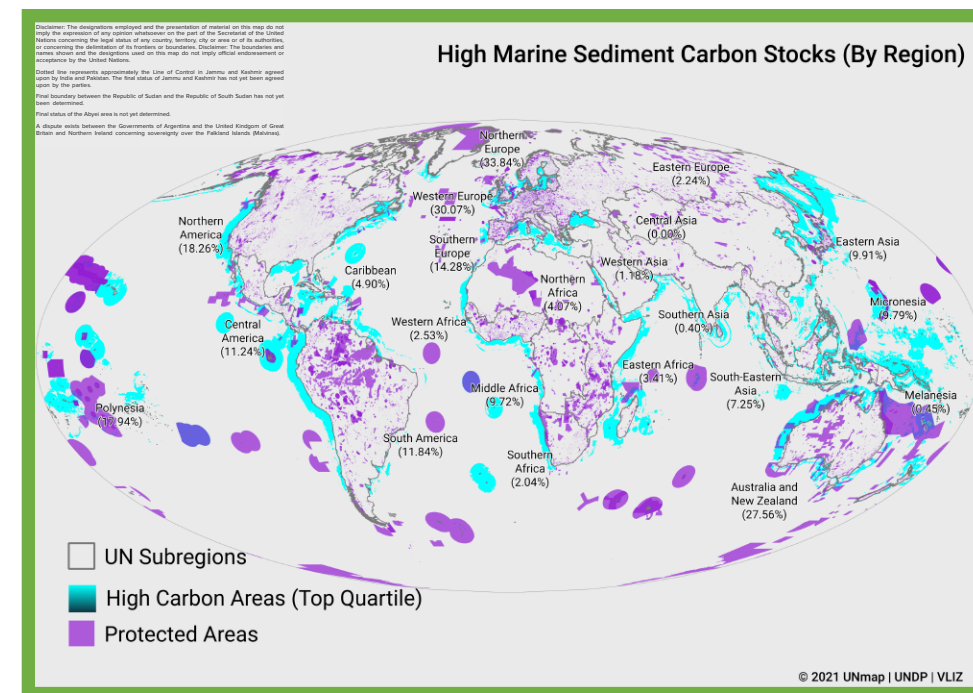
Disclaimer: The designations employed and the presentation of material on this map do not imply the expression of any opinion whatsoever on the part of the Secretariat of the United Nations concerning the legal status of any country, territory, city or area or of its authorities, or concerning the delimitation of its frontiers or boundaries. Disclaimer: The boundaries and names shown and the designations used on this map do not imply official endorsement or acceptance by the United Nations.

Dotted line represents approximately the Line of Control in Jammu and Kashmir agreed upon by India and Pakistan. The final status of Jammu and Kashmir has not yet been agreed upon by the parties.

Final boundary between the Republic of Sudan and the Republic of South Sudan has not yet been determined.

Final status of the Abyei area is not yet determined.

A dispute exists between the Governments of Argentina and the United Kingdom of Great Britain and Northern Ireland concerning sovereignty over the Falkland Islands (Malvinas).

High Marine Sediment Carbon Stocks (By Region)

Northern Europe (33.84%)
Eastern Europe (2.24%)
Western Europe (30.07%)
Central Asia (0.00%)
Northern America (18.26%)
Southern Europe (14.28%)
Eastern Asia (9.91%)
Caribbean (4.90%)
Western Asia (1.18%)
Northern Africa (4.07%)
Micronesia (9.79%)
Central America (11.24%)
Western Africa (2.53%)
Southern Asia (0.40%)
Eastern Africa (3.41%)
South-Eastern Asia (7.25%)
Middle Africa (9.72%)
Melanesia (0.45%)
Polynesia (1.94%)
South America (11.84%)
Southern Africa (2.04%)
Australia and New Zealand (27.56%)

UN Subregions
High Carbon Areas (Top Quartile)
Protected Areas

© 2021 UNmap | UNDP | VLIZ